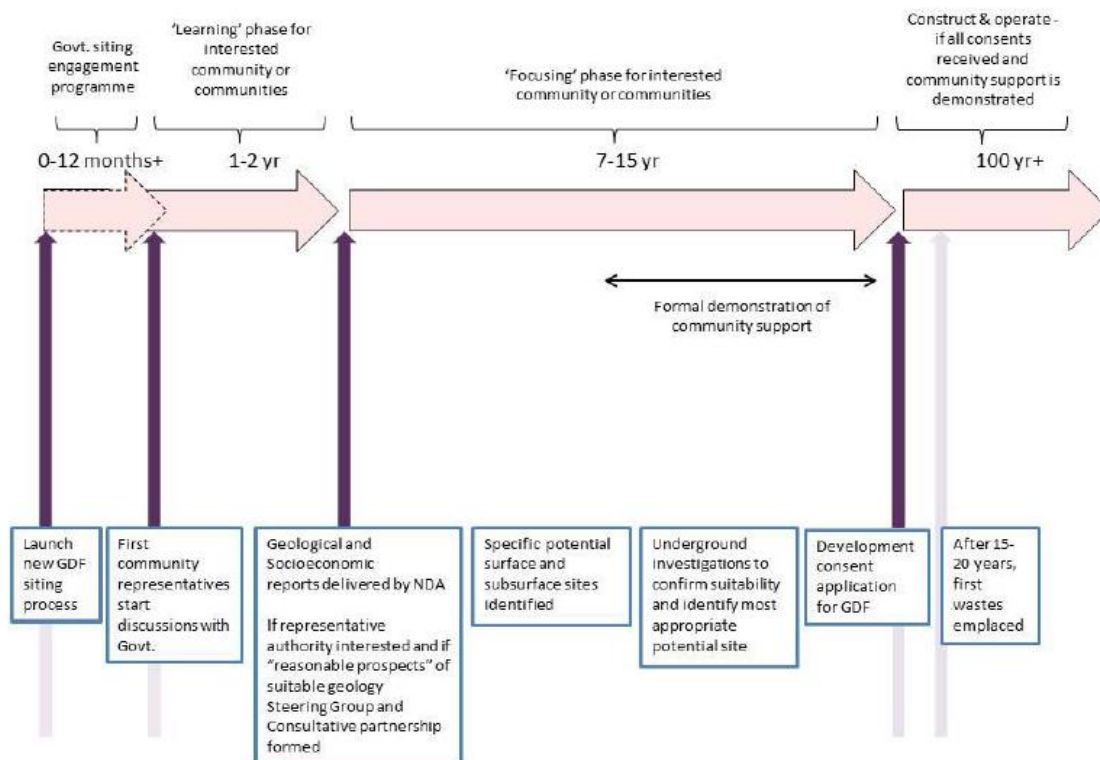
Govt. siting engagement programme

'Learning' phase for interested community or communities

'Focusing' phase for interested community or communities

Construct & operate - if all consents received and community support is demonstrated

0-12 months+

1-2 yr

7-15 yr

100 yr+

Formal demonstration of community support

Launch new GDF siting process

First community representatives start discussions with Govt.

Geological and Socioeconomic reports delivered by NDA

If representative authority interested and if "reasonable prospects" of suitable geology Steering Group and Consultative partnership formed

Specific potential surface and subsurface sites identified

Underground investigations to confirm suitability and identify most appropriate potential site

Development consent application for GDF

After 15-20 years, first wastes emplaced